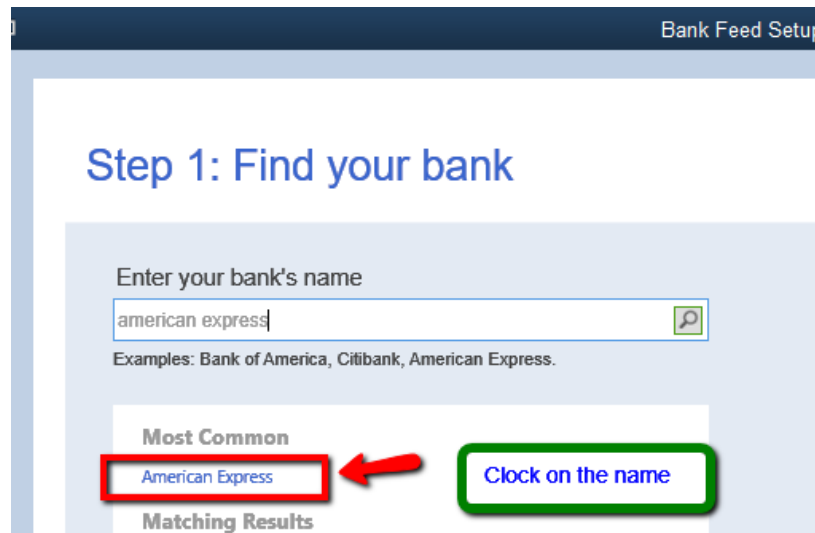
Bank Feed Setup

Step 1: Find your bank

Enter your bank's name

american express

Examples: Bank of America, Citibank, American Express.

Most Common

American Express

Clock on the name

Matching Results